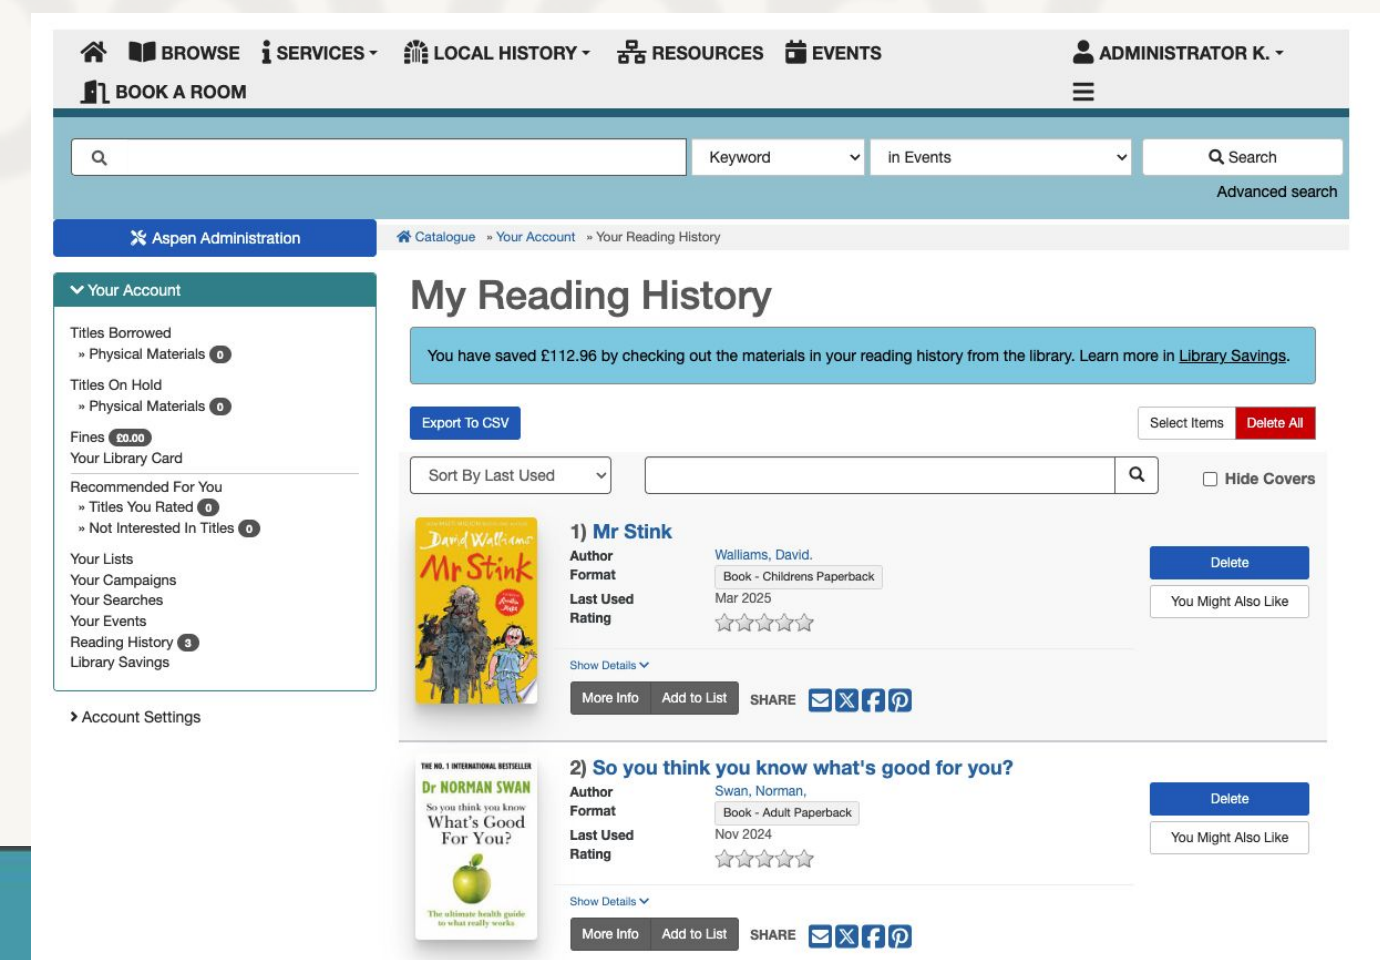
BROWSE SERVICES LOCAL HISTORY RESOURCES EVENTS ADMINISTRATOR K.
BOOK A ROOM

Keyword
in Events
Search
Advanced search

Aspen Administration

Catalogue » Your Account » Your Reading History

Your Account

Titles Borrowed
» Physical Materials 0
Titles On Hold
» Physical Materials 0
Fines £0.00
Your Library Card
Recommended For You
» Titles You Rated 0
» Not Interested In Titles 0
Your Lists
Your Campaigns
Your Searches
Your Events
Reading History 3
Library Savings

Account Settings

My Reading History

You have saved £112.96 by checking out the materials in your reading history from the library. Learn more in Library Savings.

Export To CSV
Select Items Delete All

Sort By Last Used
Hide Covers

David Walliams Mr Stink

1) Mr Stink
Author Walliams, David.
Format Book - Childrens Paperback
Last Used Mar 2025
Rating
Show Details
More Info Add to List SHARE
Delete
You Might Also Like

THE NO. 1 INTERNATIONAL BESTSELLER Dr NORMAN SWAN So you think you know What's Good For You? The ultimate health guide to what really works

2) So you think you know what's good for you?
Author Swan, Norman,
Format Book - Adult Paperback
Last Used Nov 2024
Rating
Show Details
More Info Add to List SHARE
Delete
You Might Also Like